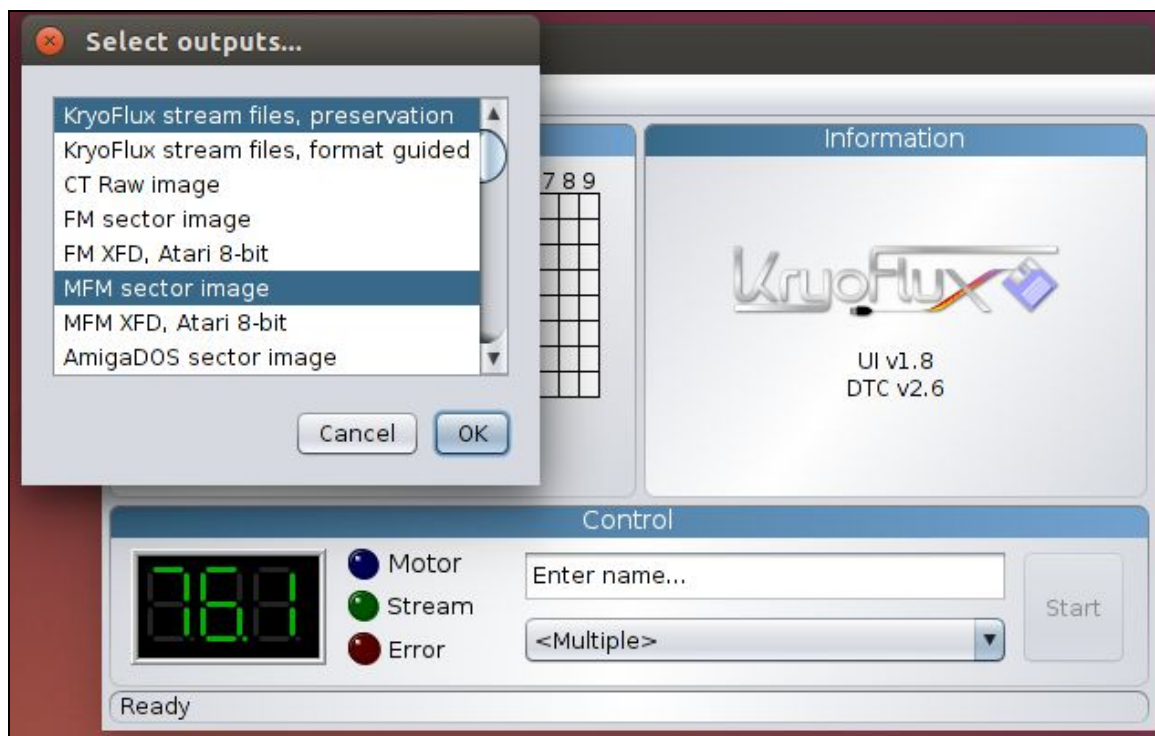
Select outputs...

KryoFlux stream files, preservation
KryoFlux stream files, format guided
CT Raw image
FM sector image
FM XFD, Atari 8-bit
MFM sector image
MFM XFD, Atari 8-bit
AmigaDOS sector image

Cancel
OK

789

Information

KryoFlux

UI v1.8
DTC v2.6

Control

76.1

Motor
Stream
Error

Enter name...

<Multiple>

Start

Ready